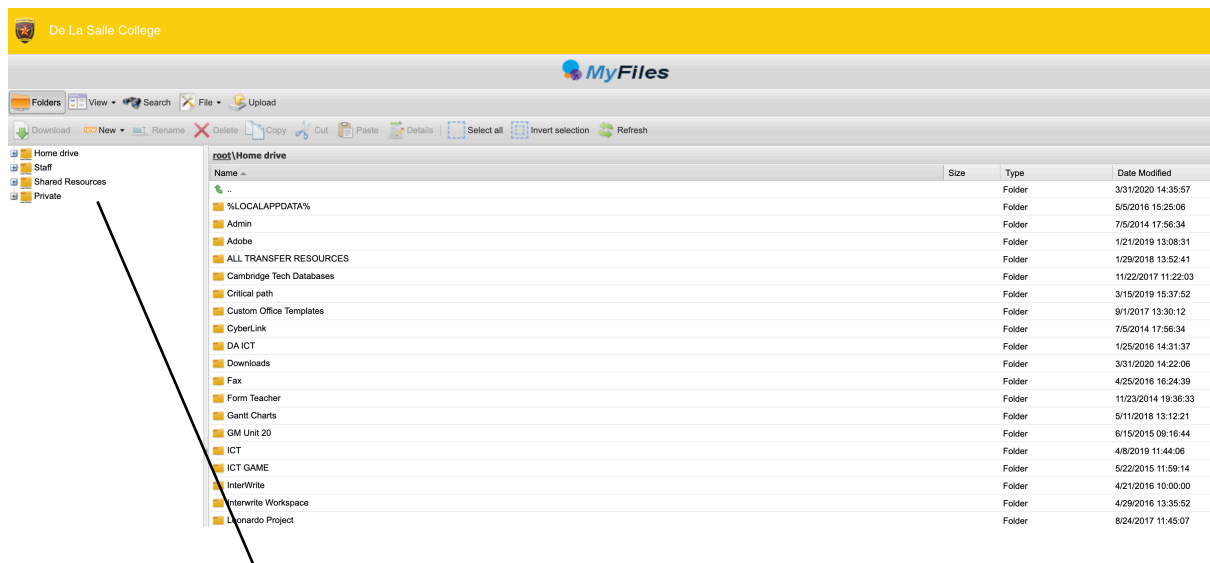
De La Salle College

MyFiles

Folders View Search File Upload

Download New Rename Delete Copy Cut Paste Details Select all Invert selection Refresh

Home drive
Staff
Shared Resources
Private

root\Home drive

| Name | Size | Type | Date Modified |
|---|---|---|---|
| .. | | Folder | 3/31/2020 14:35:57 |
| %LOCALAPPDATA% | | Folder | 5/5/2016 15:25:06 |
| Admin | | Folder | 7/5/2014 17:56:34 |
| Adobe | | Folder | 1/21/2019 13:08:31 |
| ALL TRANSFER RESOURCES | | Folder | 1/29/2018 13:52:41 |
| Cambridge Tech Databases | | Folder | 11/22/2017 11:22:03 |
| Critical path | | Folder | 3/15/2019 15:37:52 |
| Custom Office Templates | | Folder | 9/1/2017 13:30:12 |
| CyberLink | | Folder | 7/5/2014 17:56:34 |
| DA ICT | | Folder | 1/25/2016 14:31:37 |
| Downloads | | Folder | 3/31/2020 14:22:06 |
| Fax | | Folder | 4/25/2016 16:24:39 |
| Form Teacher | | Folder | 11/23/2014 19:36:33 |
| Gantt Charts | | Folder | 5/11/2018 13:12:21 |
| GM Unit 20 | | Folder | 6/15/2015 09:16:44 |
| ICT | | Folder | 4/8/2019 11:44:06 |
| ICT GAME | | Folder | 5/22/2015 11:59:14 |
| InterWrite | | Folder | 4/21/2016 10:00:00 |
| Interwrite Workspace | | Folder | 4/29/2016 13:35:52 |
| Leonardo Project | | Folder | 8/24/2017 11:45:07 |